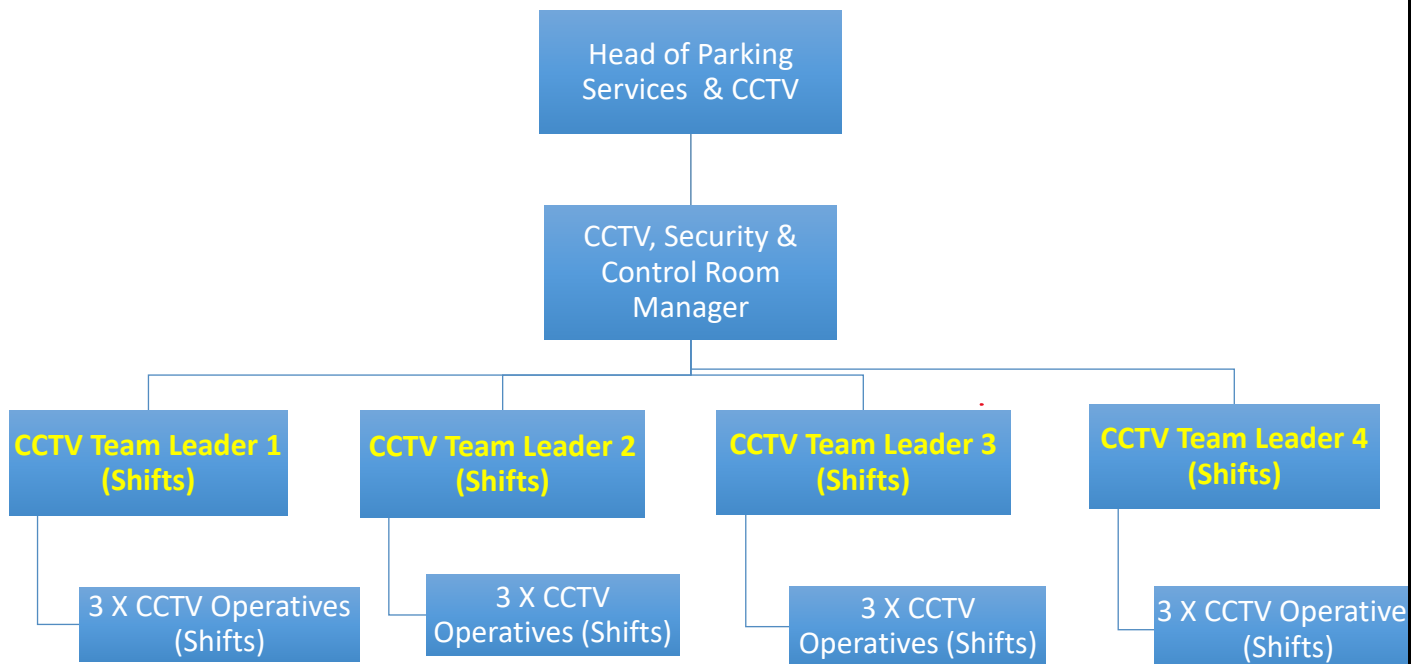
Head of Parking Services & CCTV

CCTV, Security & Control Room Manager

CCTV Team Leader 1 (Shifts)

CCTV Team Leader 2 (Shifts)

CCTV Team Leader 3 (Shifts)

CCTV Team Leader 4 (Shifts)

3 X CCTV Operatives (Shifts)

3 X CCTV Operatives (Shifts)

3 X CCTV Operatives (Shifts)

3 X CCTV Operative (Shifts)